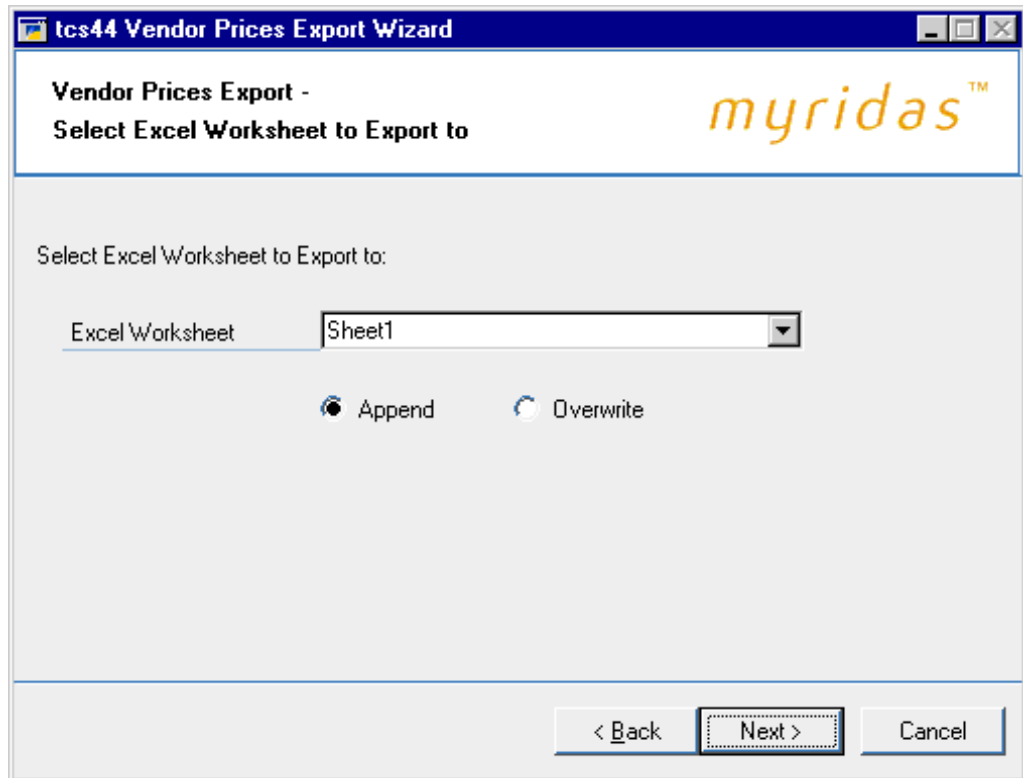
tcs44 Vendor Prices Export Wizard

Vendor Prices Export -
Select Excel Worksheet to Export to

myridas™

Select Excel Worksheet to Export to:

Excel Worksheet Sheet1

Append Overwrite

< Back Next > Cancel